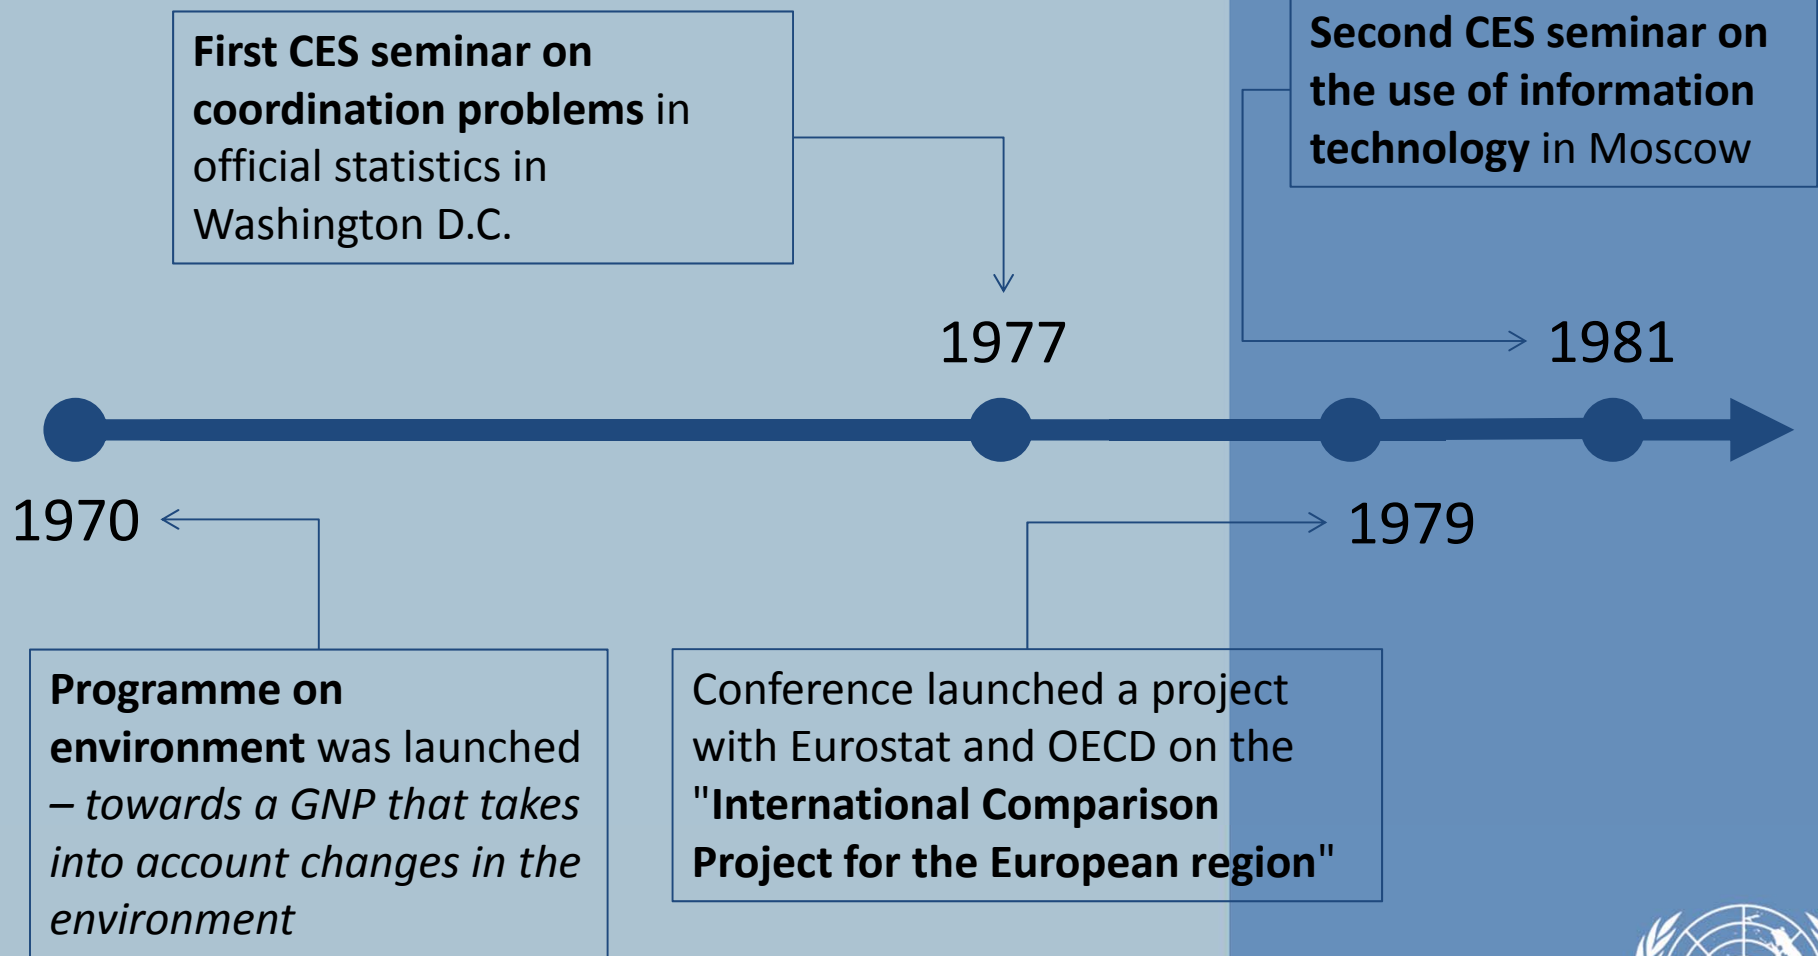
**First CES seminar on coordination problems** in official statistics in Washington D.C.

**Second CES seminar on the use of information technology** in Moscow

1977

1981

1970

1979

**Programme on environment** was launched – *towards a GNP that takes into account changes in the environment*

Conference launched a project with Eurostat and OECD on the "**International Comparison Project for the European region**"